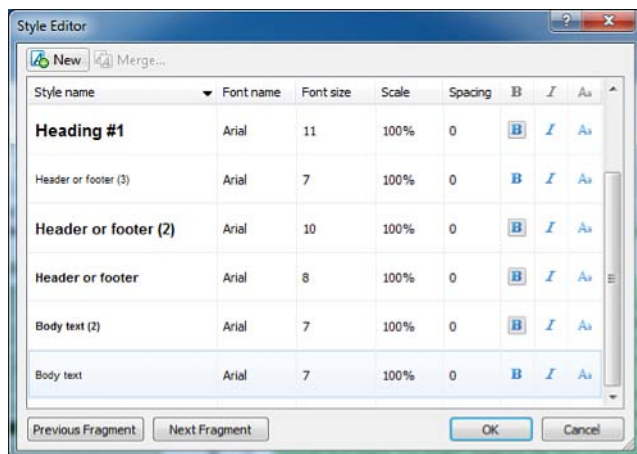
Style Editor

New Merge...

| Style name | Font name | Font size | Scale | Spacing | B | I | Aa |
|---|---|---|---|---|---|---|---|
| Heading #1 | Arial | 11 | 100% | 0 | B | I | Aa |
| Header or footer (3) | Arial | 7 | 100% | 0 | B | I | Aa |
| Header or footer (2) | Arial | 10 | 100% | 0 | B | I | Aa |
| Header or footer | Arial | 8 | 100% | 0 | B | I | Aa |
| Body text (2) | Arial | 7 | 100% | 0 | B | I | Aa |
| Body text | Arial | 7 | 100% | 0 | B | I | Aa |

Previous Fragment Next Fragment OK Cancel